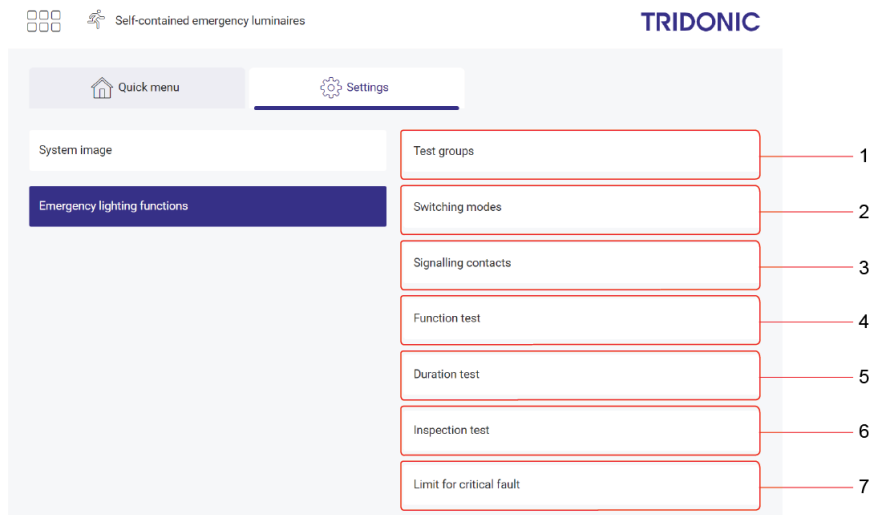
Self-contained emergency luminaires

TRIDONIC

Quick menu

Settings

System image

Emergency lighting functions

Test groups

1

Switching modes

2

Signalling contacts

3

Function test

4

Duration test

5

Inspection test

6

Limit for critical fault

7